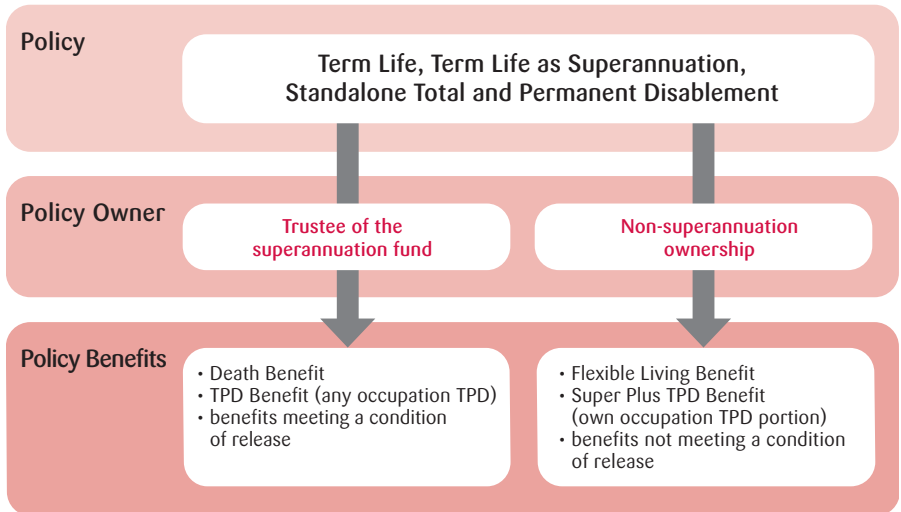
Policy

Term Life, Term Life as Superannuation, Standalone Total and Permanent Disablement

Policy Owner

Trustee of the superannuation fund

Non-superannuation ownership

Policy Benefits

• Death Benefit
• TPD Benefit (any occupation TPD)
• benefits meeting a condition of release

• Flexible Living Benefit
• Super Plus TPD Benefit (own occupation TPD portion)
• benefits not meeting a condition of release